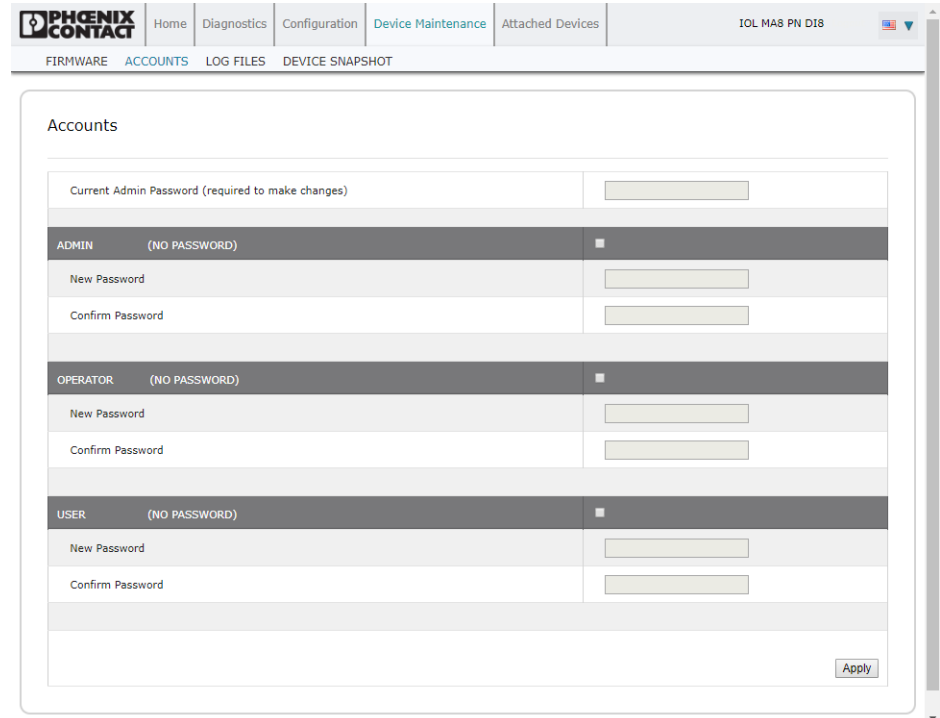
PHŒNIX CONTACT

Home | Diagnostics | Configuration | Device Maintenance | Attached Devices

IOL MA8 PN DI8

FIRMWARE ACCOUNTS LOG FILES DEVICE SNAPSHOT

Accounts

Current Admin Password (required to make changes)

ADMIN (NO PASSWORD)

New Password

Confirm Password

OPERATOR (NO PASSWORD)

New Password

Confirm Password

USER (NO PASSWORD)

New Password

Confirm Password

Apply